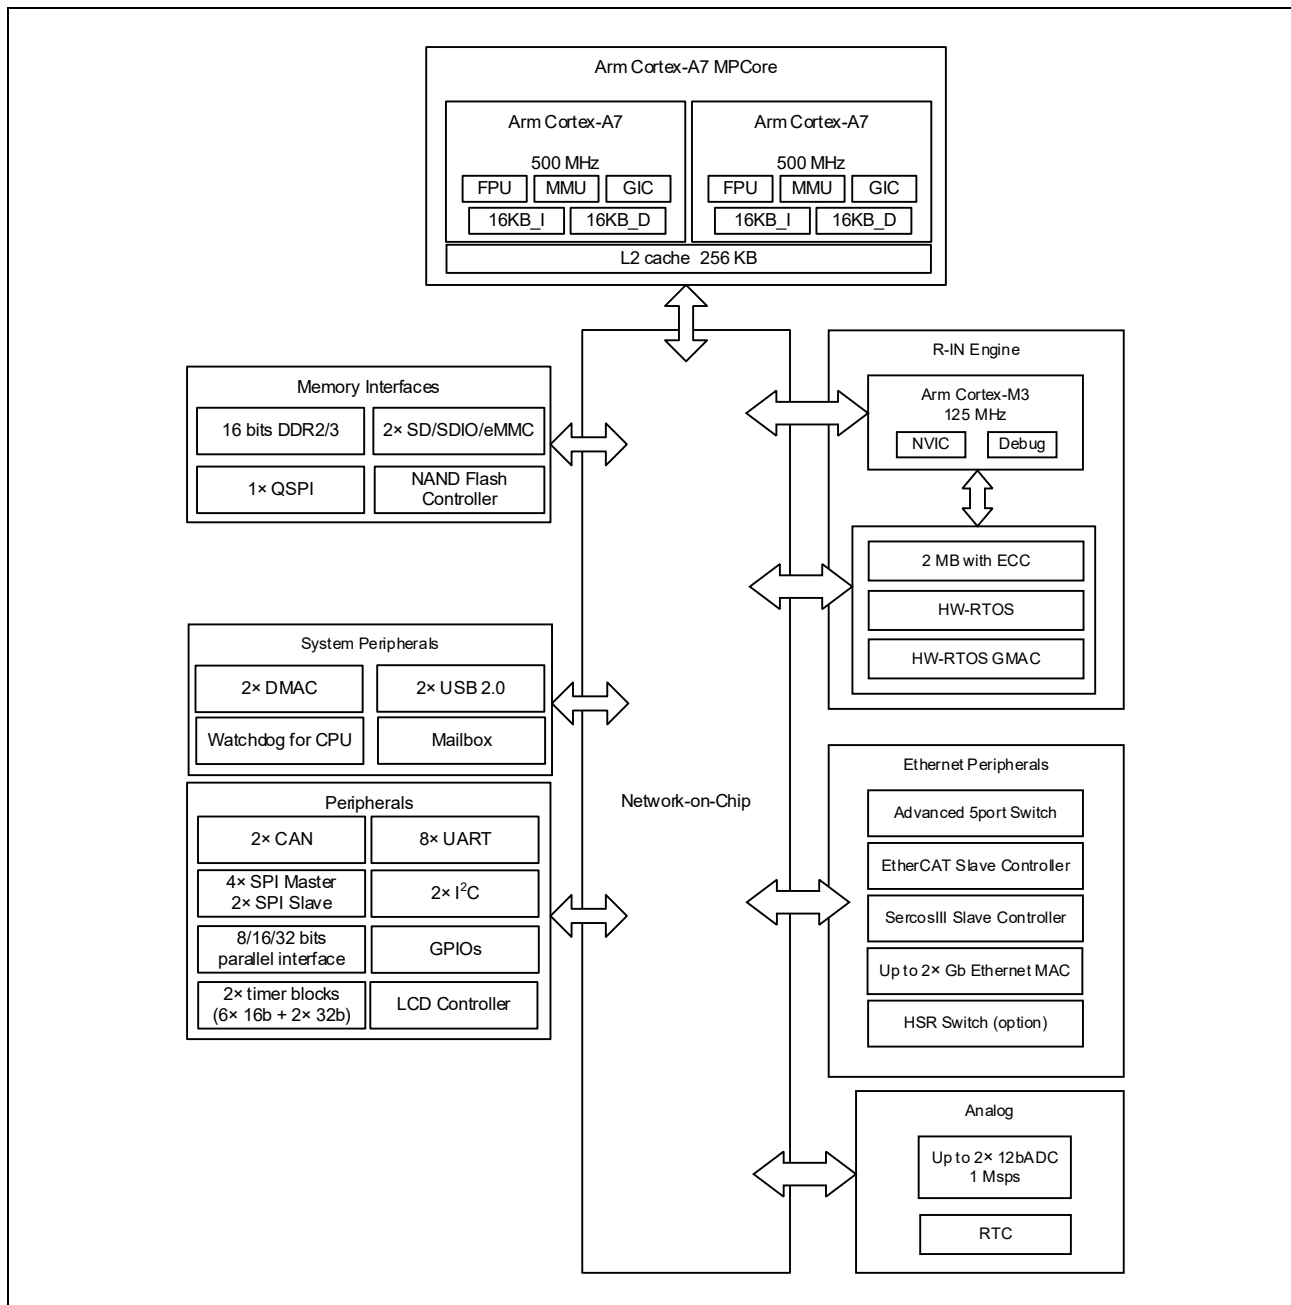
Arm Cortex-A7 MPCore

Arm Cortex-A7
500 MHz
FPU MMU GIC
16KB_I 16KB_D

Arm Cortex-A7
500 MHz
FPU MMU GIC
16KB_I 16KB_D

L2 cache 256 KB

Memory Interfaces
16 bits DDR2/3
2× SD/SDIO/eMMC
1× QSPI
NAND Flash Controller

System Peripherals
2× DMAC
2× USB 2.0
Watchdog for CPU
Mailbox

Peripherals
2× CAN
8× UART
4× SPI Master 2× SPI Slave
2× $I^2C$
8/16/32 bits parallel interface
GPIOs
2× timer blocks (6× 16b + 2× 32b)
LCD Controller

Network-on-Chip

R-IN Engine
Arm Cortex-M3
125 MHz
NVIC Debug
2 MB with ECC
HW-RTOS
HW-RTOS GMAC

Ethernet Peripherals
Advanced 5port Switch
EtherCAT Slave Controller
SercosIII Slave Controller
Up to 2× Gb Ethernet MAC
HSR Switch (option)

Analog
Up to 2× 12bADC
1 Msps
RTC